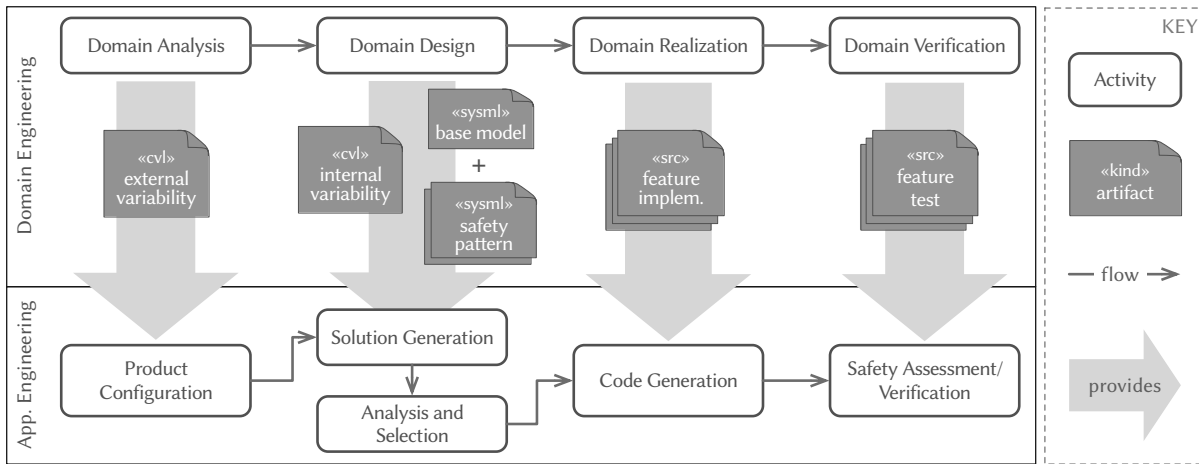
Domain Engineering

Domain Analysis

Domain Design

Domain Realization

Domain Verification

«cvl» external variability

«cvl» internal variability

«sysml» base model

+

«sysml» safety pattern

«src» feature implem.

«src» feature test

App. Engineering

Product Configuration

Solution Generation

Analysis and Selection

Code Generation

Safety Assessment/ Verification

KEY

Activity

«kind» artifact

flow

provides